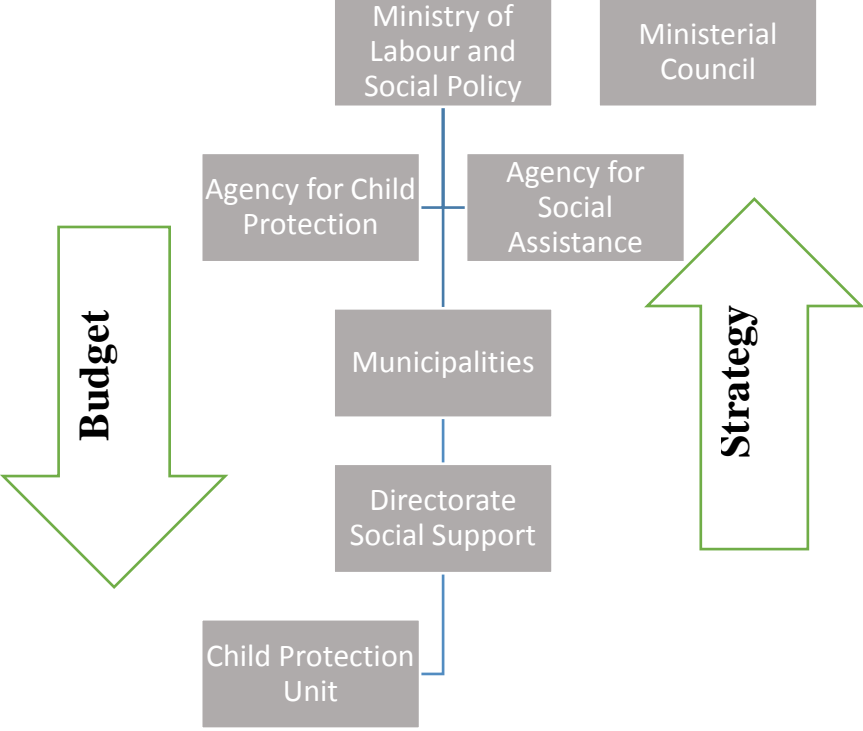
Ministry of Labour and Social Policy

Ministerial Council

Agency for Child Protection

Agency for Social Assistance

Budget

Strategy

Municipalities

Directorate Social Support

Child Protection Unit